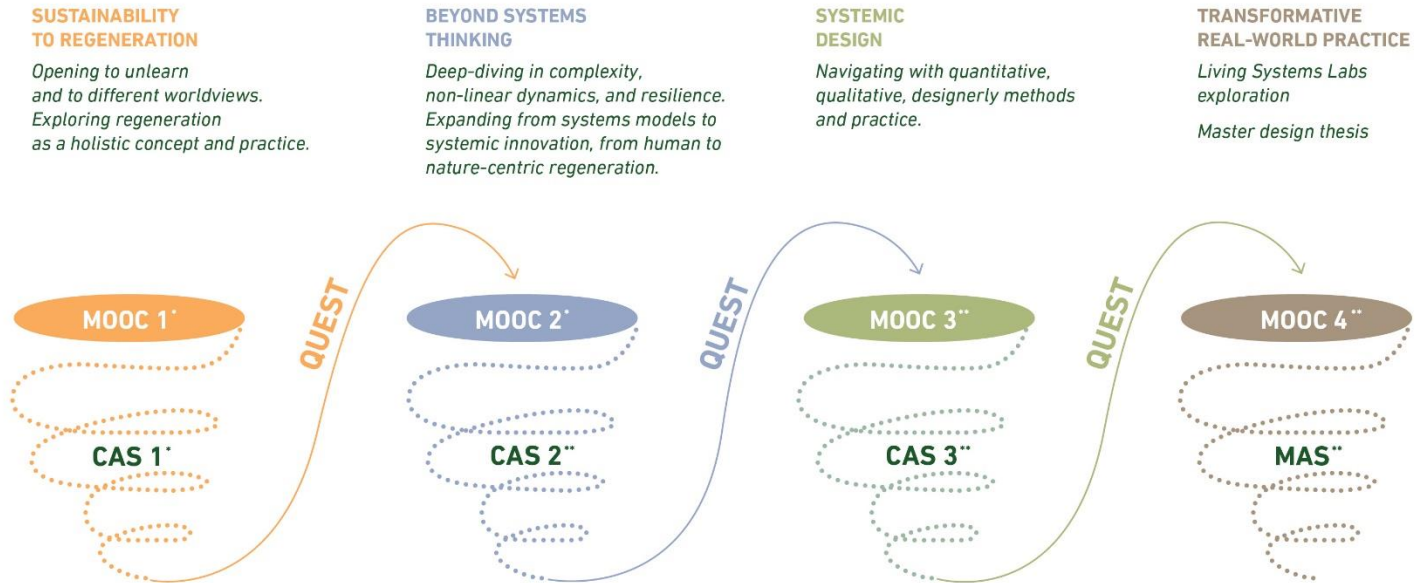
SUSTAINABILITY TO REGENERATION

Opening to unlearn and to different worldviews. Exploring regeneration as a holistic concept and practice.

BEYOND SYSTEMS THINKING

Deep-diving in complexity, non-linear dynamics, and resilience. Expanding from systems models to systemic innovation, from human to nature-centric regeneration.

SYSTEMIC DESIGN

Navigating with quantitative, qualitative, designerly methods and practice.

TRANSFORMATIVE REAL-WORLD PRACTICE

Living Systems Labs exploration

Master design thesis

MOOC 1*

CAS 1*

QUEST

MOOC 2*

CAS 2**

QUEST

MOOC 3**

CAS 3**

QUEST

MOOC 4**

MAS**